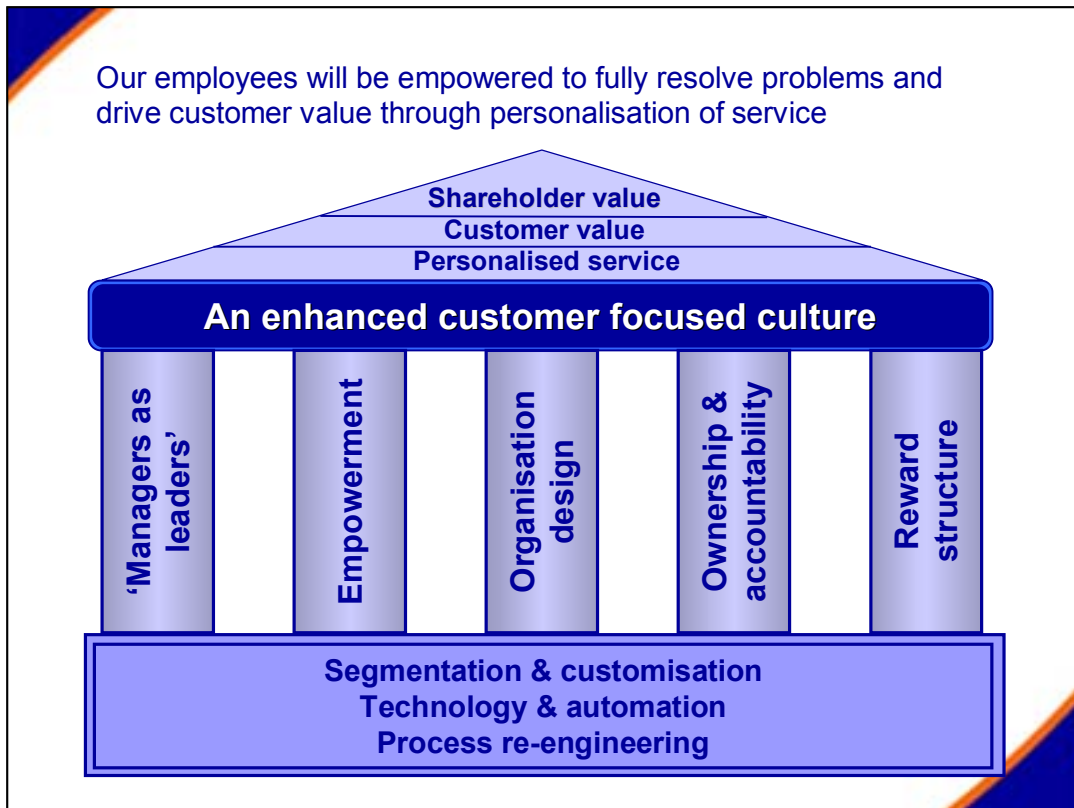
Our employees will be empowered to fully resolve problems and drive customer value through personalisation of service

Shareholder value
Customer value
Personalised service

An enhanced customer focused culture

‘Managers as leaders’

Empowerment

Organisation design

Ownership & accountability

Reward structure

Segmentation & customisation
Technology & automation
Process re-engineering